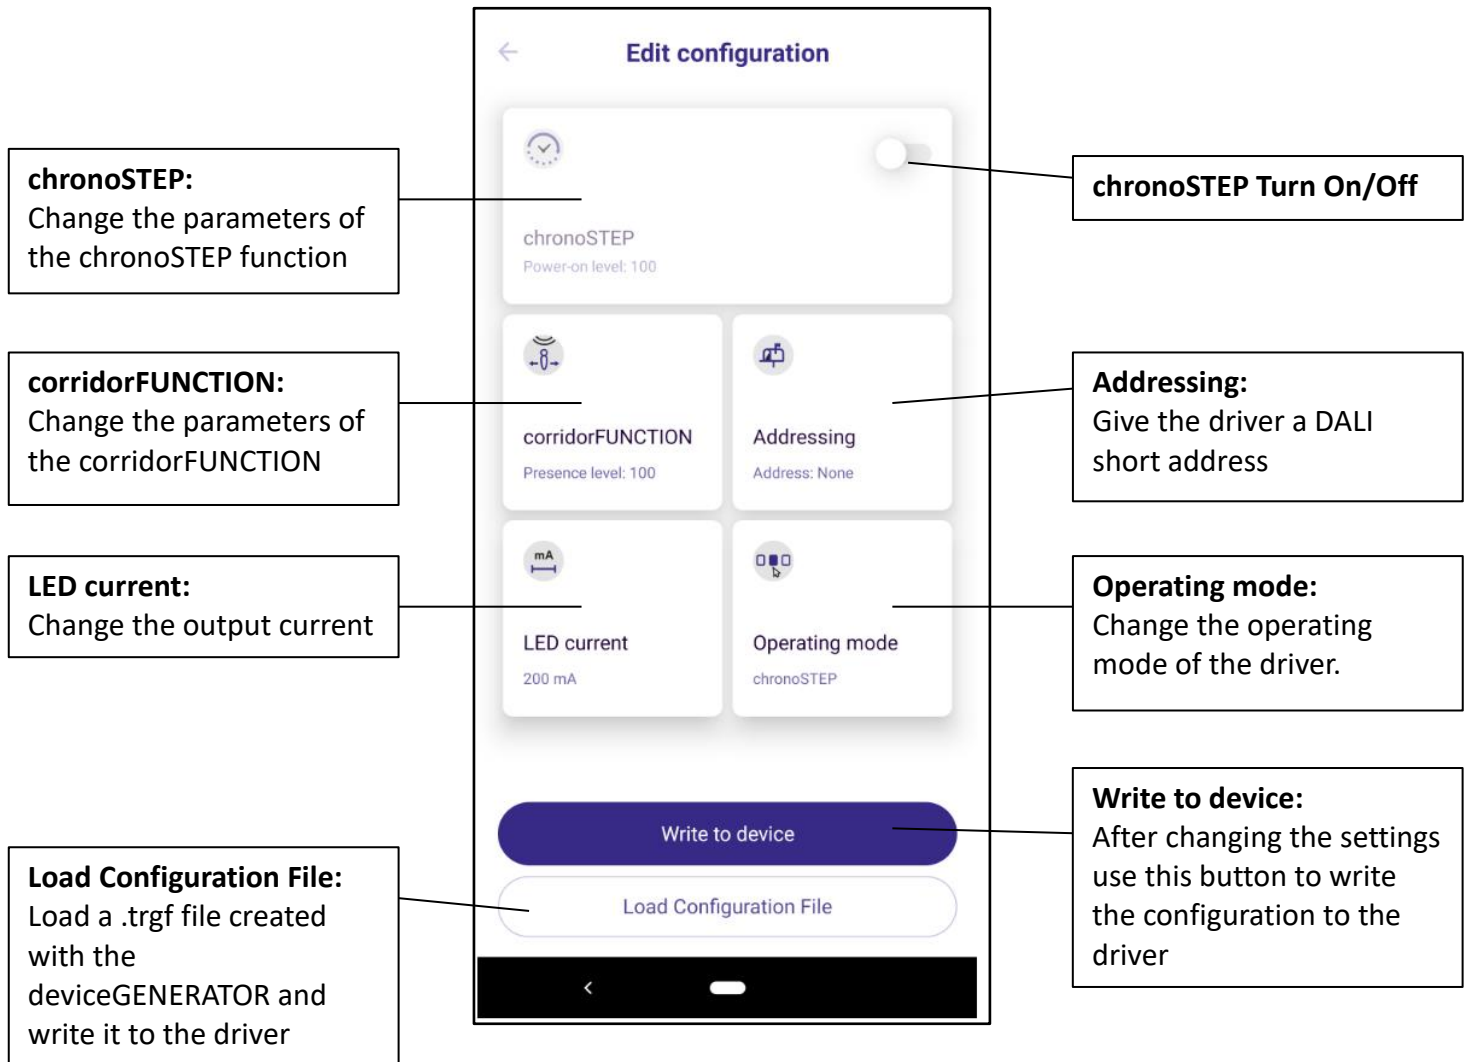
Edit configuration

chronoSTEP:
Change the parameters of the chronoSTEP function

chronoSTEP Turn On/Off

chronoSTEP
Power-on level: 100

corridorFUNCTION:
Change the parameters of the corridorFUNCTION

corridorFUNCTION
Presence level: 100

mA

Addressing
Address: None

Addressing:
Give the driver a DALI short address

LED current:
Change the output current

LED current
200 mA

Operating mode
chronoSTEP

Operating mode:
Change the operating mode of the driver.

Write to device

Write to device:
After changing the settings use this button to write the configuration to the driver

Load Configuration File

Load Configuration File:
Load a .trgf file created with the deviceGENERATOR and write it to the driver